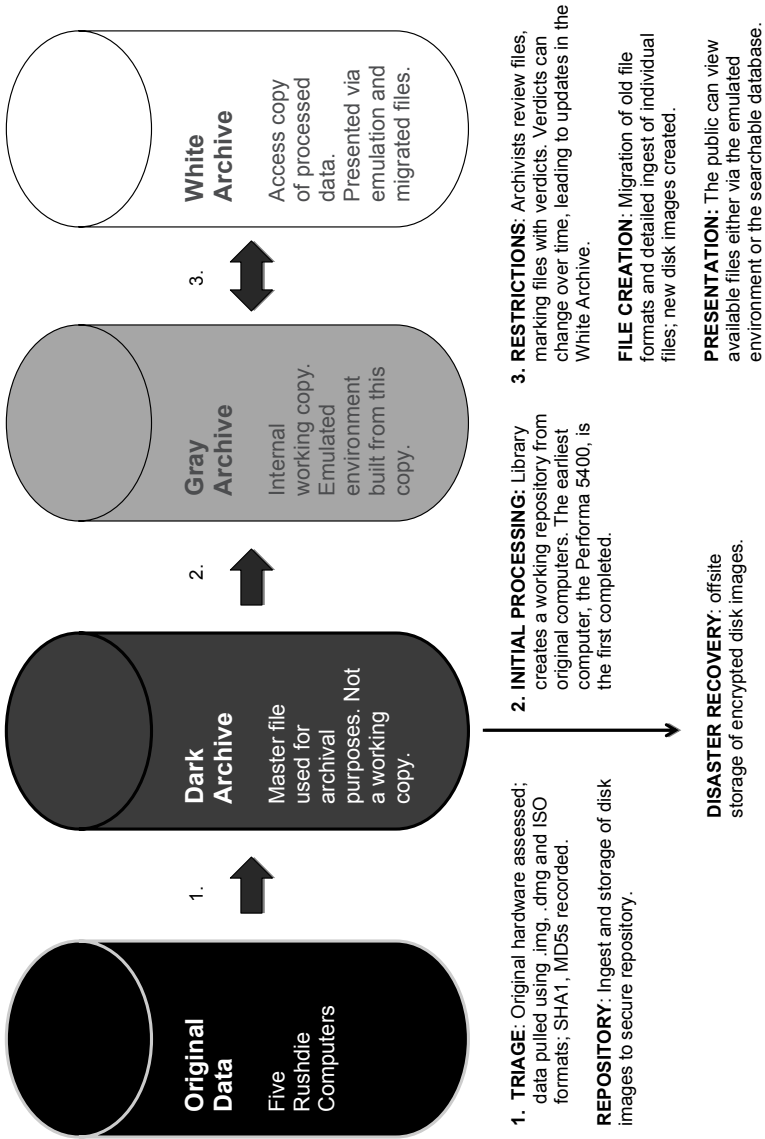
**Original Data**

Five Rushdie Computers

1.

**Dark Archive**

Master file used for archival purposes. Not a working copy.

2.

**Gray Archive**

Internal working copy. Emulated environment built from this copy.

3.

**White Archive**

Access copy of processed data. Presented via emulation and migrated files.

1. **TRIAGE**: Original hardware assessed; data pulled using .img, .dmg and ISO formats; SHA1, MD5s recorded.

**REPOSITORY**: Ingest and storage of disk images to secure repository.

2. **INITIAL PROCESSING:** Library creates a working repository from original computers. The earliest computer, the Performa 5400, is the first completed.

**DISASTER RECOVERY**: offsite storage of encrypted disk images.

3. **RESTRICTIONS**: Archivists review files, marking files with verdicts. Verdicts can change over time, leading to updates in the White Archive.

**FILE CREATION**: Migration of old file formats and detailed ingest of individual files; new disk images created.

**PRESENTATION**: The public can view available files either via the emulated environment or the searchable database.